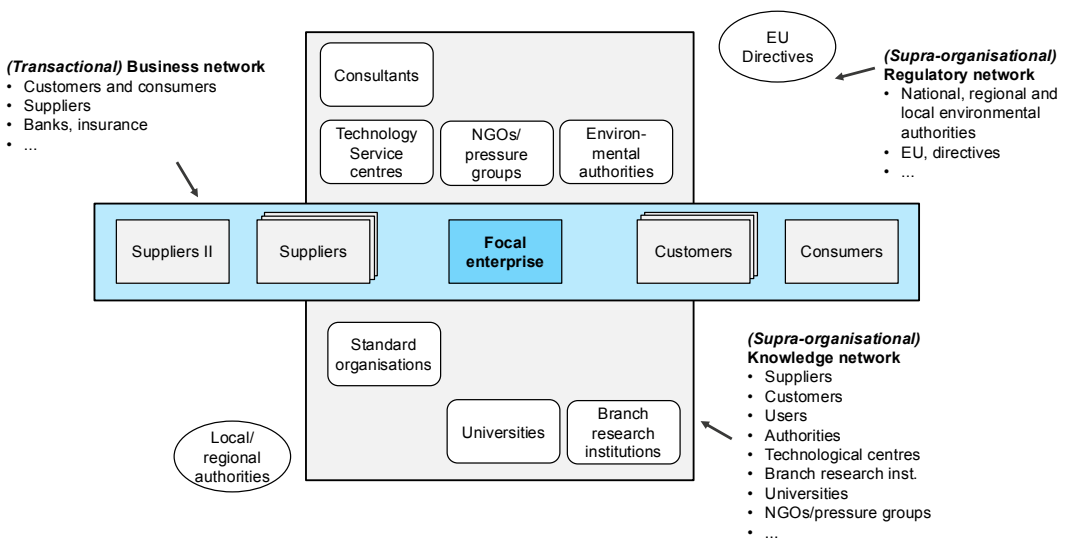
*(Transactional)* **Business network**
• Customers and consumers
• Suppliers
• Banks, insurance
• ...

Consultants

Technology Service centres

NGOs/ pressure groups

Environmental authorities

EU Directives

*(Supra-organisational)* **Regulatory network**
• National, regional and local environmental authorities
• EU, directives
• ...

Suppliers II

Suppliers

**Focal enterprise**

Customers

Consumers

Standard organisations

Universities

Branch research institutions

Local/ regional authorities

*(Supra-organisational)* **Knowledge network**
• Suppliers
• Customers
• Users
• Authorities
• Technological centres
• Branch research inst.
• Universities
• NGOs/pressure groups
• ...